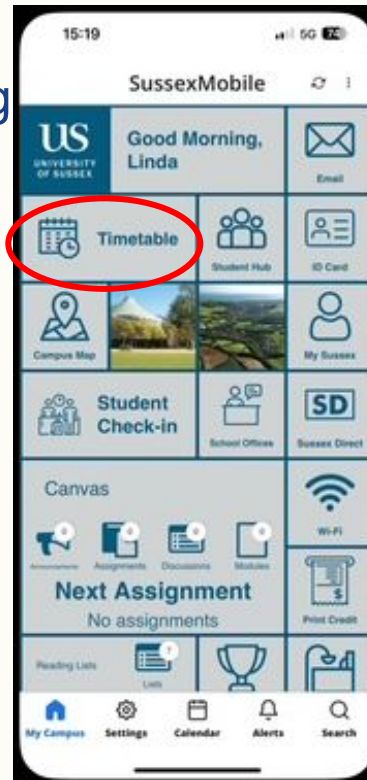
15:19

5G 70

g

SussexMobile

US
UNIVERSITY OF SUSSEX

Good Morning, Linda

Email

Timetable

Student Hub

ID Card

Campus Map

My Sussex

Student Check-in

School Offices

SD

Sussex Direct

Canvas

Wi-Fi

0
Announcements

0
Assignments

0
Discussions

0
Modules

Next Assignment

No assignments

Print Credit

Reading Lists

7
Lists

My Campus

Settings

Calendar

Alerts

Search